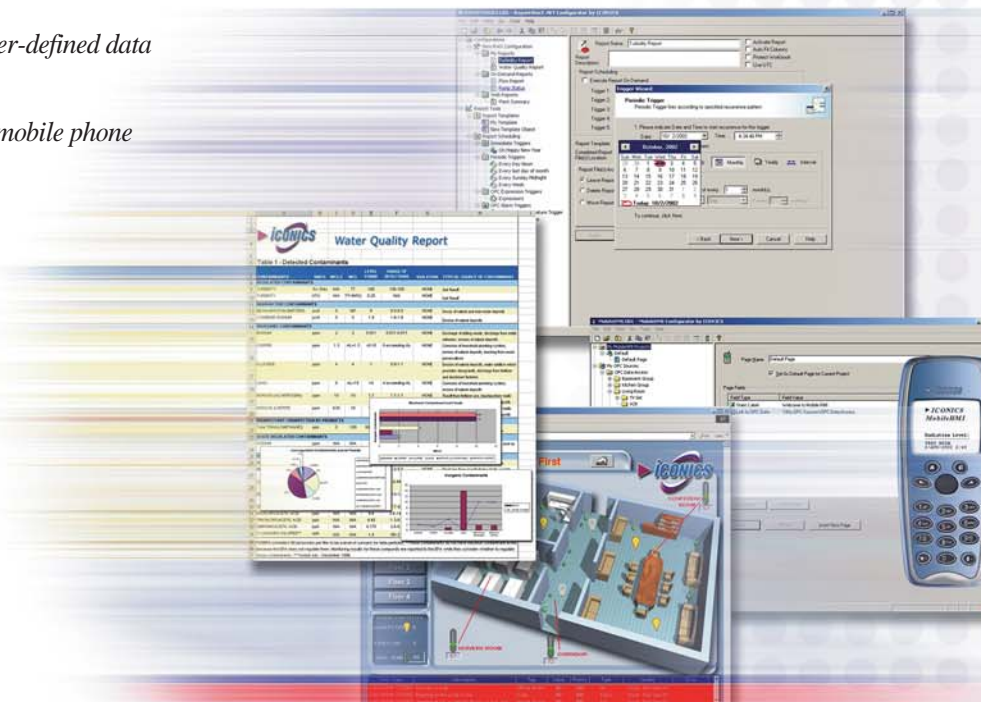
er-defined data

nobile phone

ReportWorX.NET Configurator by ICONICS

Report Name: Turbidity Report

Activate Report

Auto Fit Columns

Protect Workbook

Use UTC

Report Description:

Report Scheduling

Execute Report On Demand

Trigger Wizard

Periodic Trigger

Periodic Trigger fires according to specified recurrence pattern

1. Please indicate Date and Time to start recurrence for the trigger:

Date: 10/ 2/2002

Time: 6:34:46 PM

October, 2002

Sun Mon Tue Wed Thu Fri Sat

Today: 10/2/2002

Monthly

Yearly

Interval

To continue, click Next.

< Back

Next >

Cancel

Help

Trigger 1:

Trigger 2:

Trigger 3:

Trigger 4:

Trigger 5:

ReportWorX.NET Configuration

My Reports

Turbidity Report

Water Quality Report

On Demand Reports

Flow Report

Tank Status

Web Reports

Plant Summary

Report Tools

Report Templates

My Template

New Template Wizard

Report Scheduling

Immediate Triggers

On Happy New Year

Periodic Triggers

Every first Monday

Every last day of month

Every Sunday Midnight

Every Week

OPC Expression Triggers

Expression1

OPC Alarm Triggers

ICONICS

Water Quality Report

Table 1 - Detected Contaminants

Aluminum Contaminant Level Graph

Inorganic Contaminants

MobileHMI Configurator by ICONICS

Default

Default Page

My OPC Sources

OPC Data Access

Page Name: Default Page

Set As Default Page for Current Project

Page Fields

Field Type

Field Value

Insert New Page

First

ICONICS

Floor 3

Floor 4

ICONICS

MobileHMI